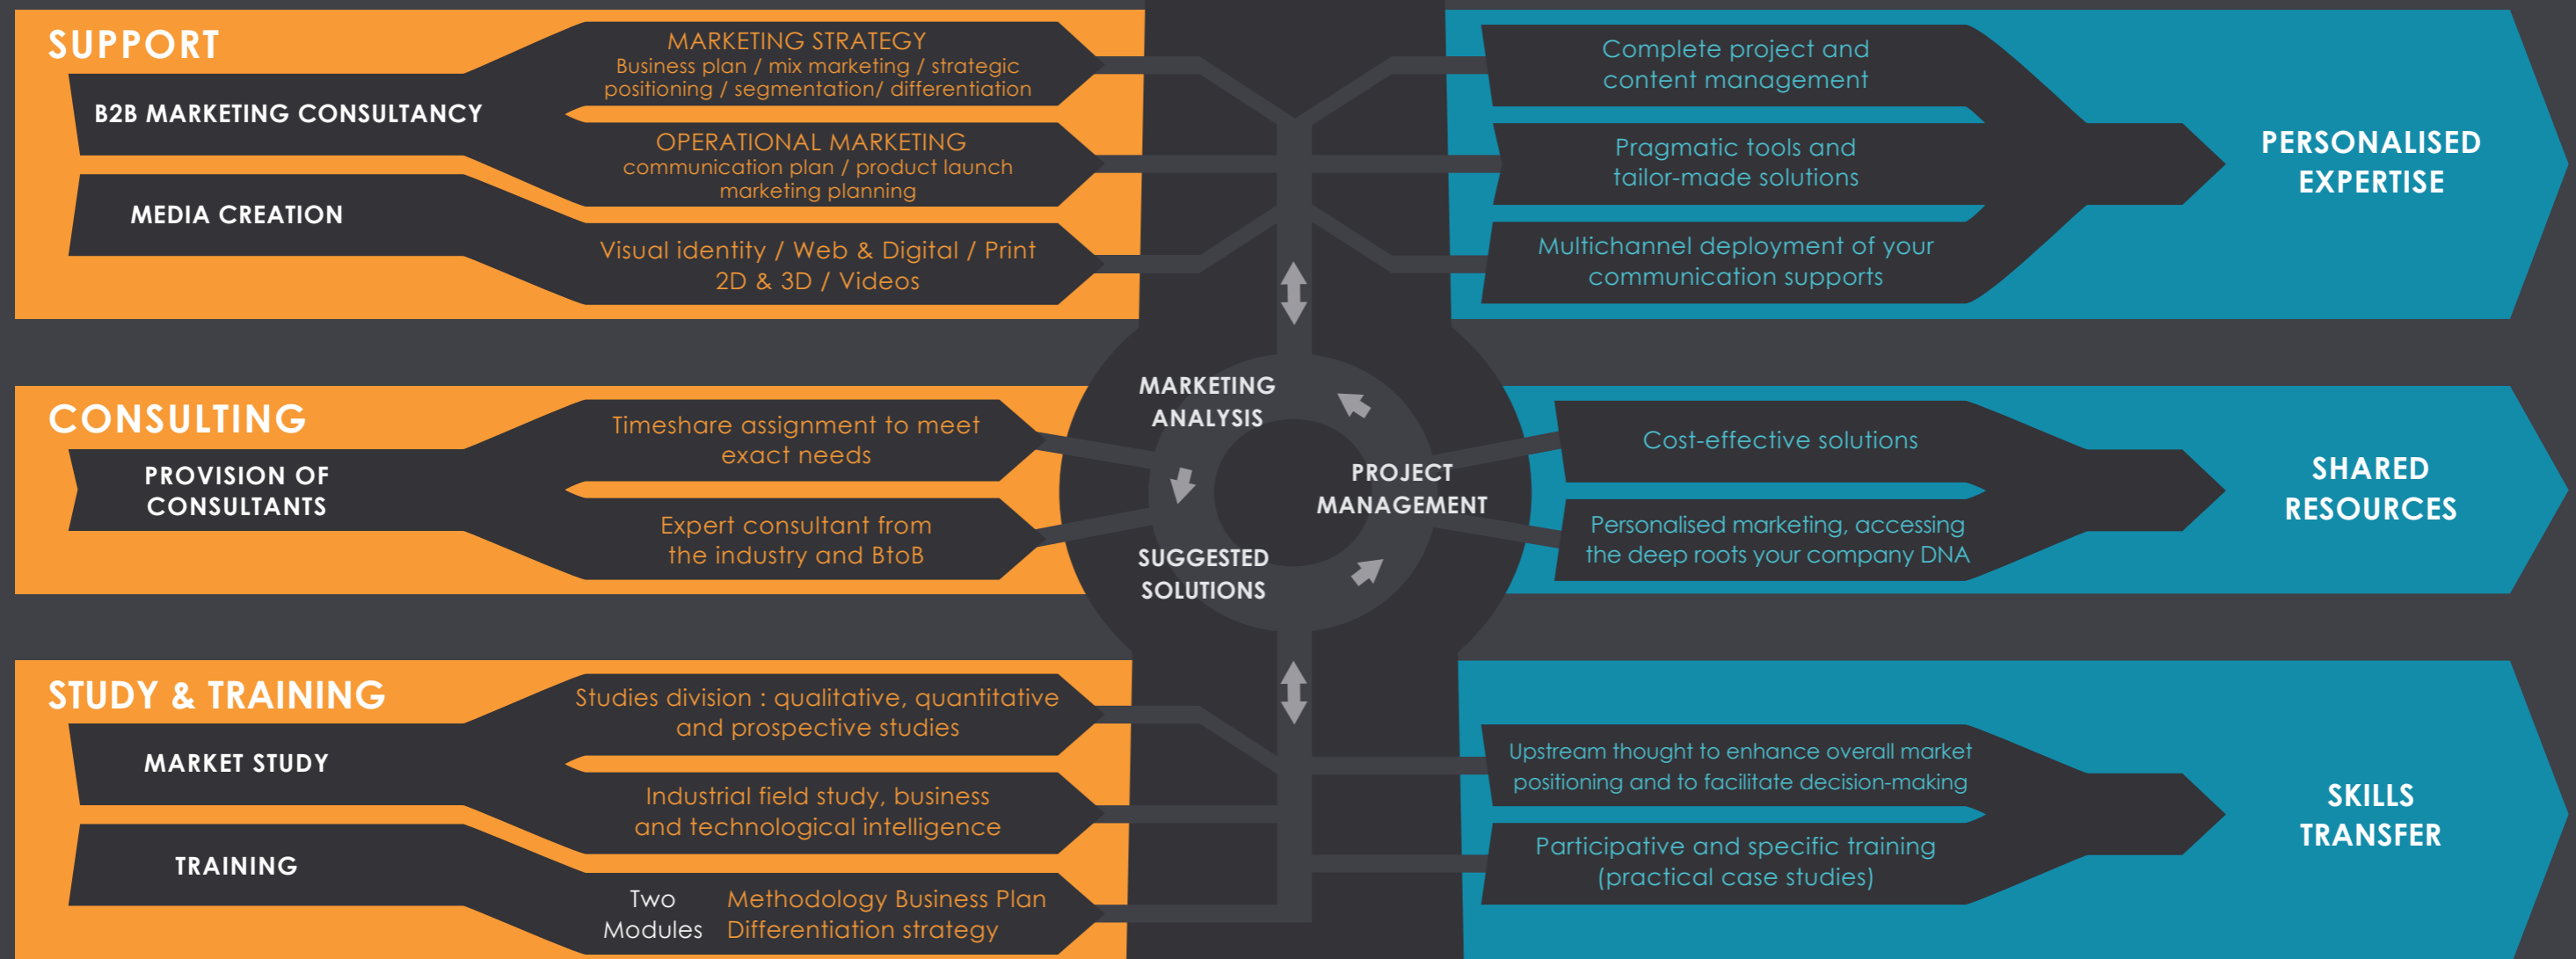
SUPPORT

B2B MARKETING CONSULTANCY

MEDIA CREATION

MARKETING STRATEGY
Business plan / mix marketing / strategic positioning / segmentation/ differentiation

OPERATIONAL MARKETING
communication plan / product launch marketing planning

Visual identity / Web & Digital / Print
2D & 3D / Videos

Complete project and content management

Pragmatic tools and tailor-made solutions

Multichannel deployment of your communication supports

PERSONALISED EXPERTISE

CONSULTING

PROVISION OF CONSULTANTS

Timeshare assignment to meet exact needs

Expert consultant from the industry and BtoB

MARKETING ANALYSIS

PROJECT MANAGEMENT

SUGGESTED SOLUTIONS

Cost-effective solutions

Personalised marketing, accessing the deep roots your company DNA

SHARED RESOURCES

STUDY & TRAINING

MARKET STUDY

TRAINING

Studies division : qualitative, quantitative and prospective studies

Industrial field study, business and technological intelligence

Two Modules

Methodology Business Plan
Differentiation strategy

Upstream thought to enhance overall market positioning and to facilitate decision-making

Participative and specific training (practical case studies)

SKILLS TRANSFER